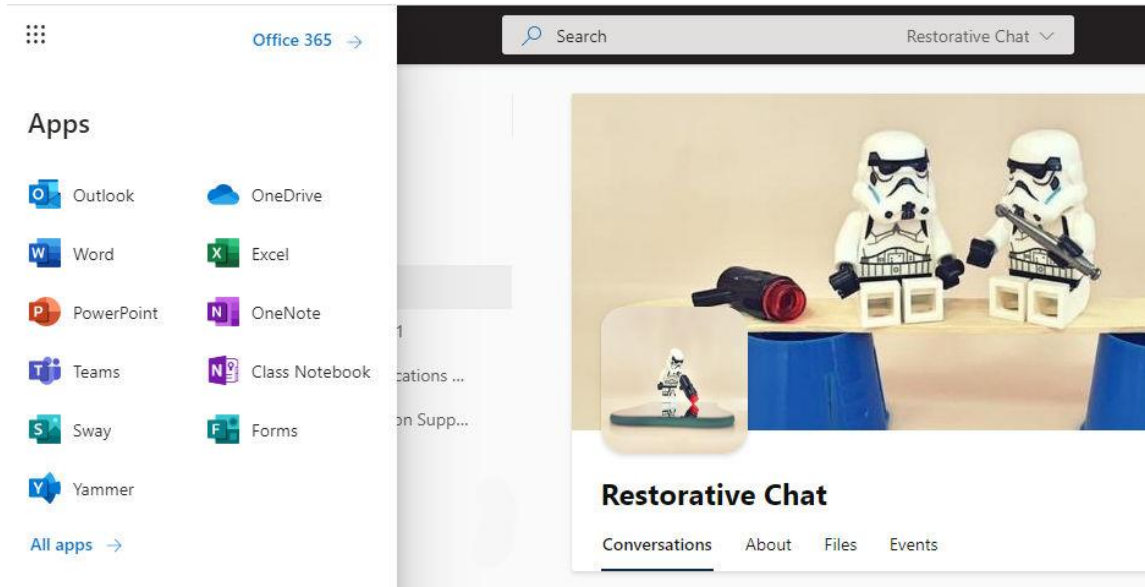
Office 365 →

Apps

Outlook
OneDrive
Word
Excel
PowerPoint
OneNote
Teams
Class Notebook
Sway
Forms
Yammer

All apps →

Search
Restorative Chat

1
cations ...
on Supp...

Restorative Chat

Conversations
About
Files
Events